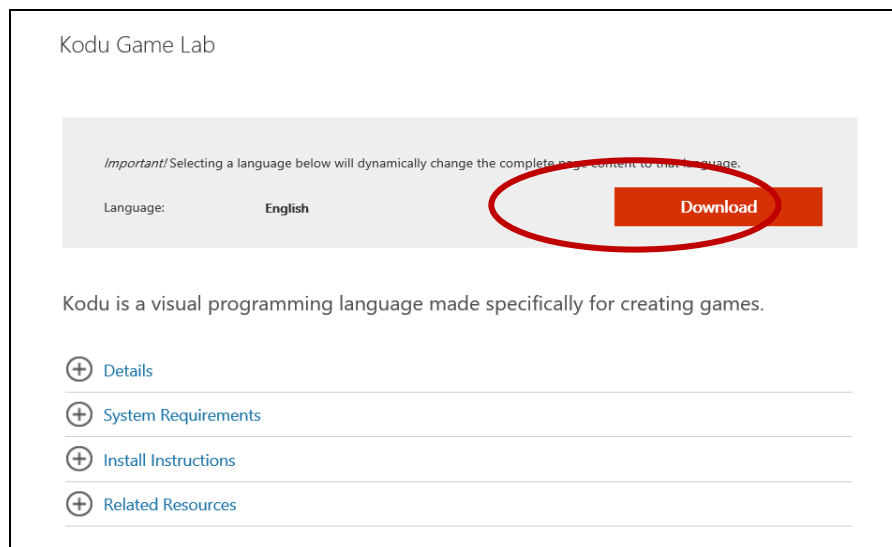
Kodu Game Lab

*Important!* Selecting a language below will dynamically change the complete page content to that language.

Language: English

Download

Kodu is a visual programming language made specifically for creating games.

Details

System Requirements

Install Instructions

Related Resources